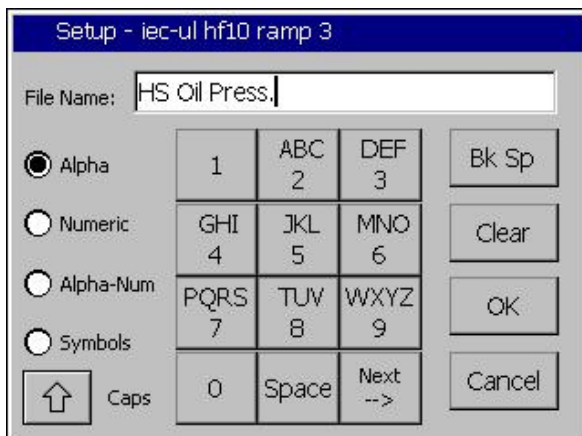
Setup - iec-ul hf10 ramp 3

File Name: HS Oil Press.

Alpha

Numeric

Alpha-Num

Symbols

⇧ Caps

| 1 | ABC 2 | DEF 3 |
|---|---|---|
| GHI 4 | JKL 5 | MNO 6 |
| PQRS 7 | TUV 8 | WXYZ 9 |
| 0 | Space | Next --> |

Bk Sp

Clear

OK

Cancel